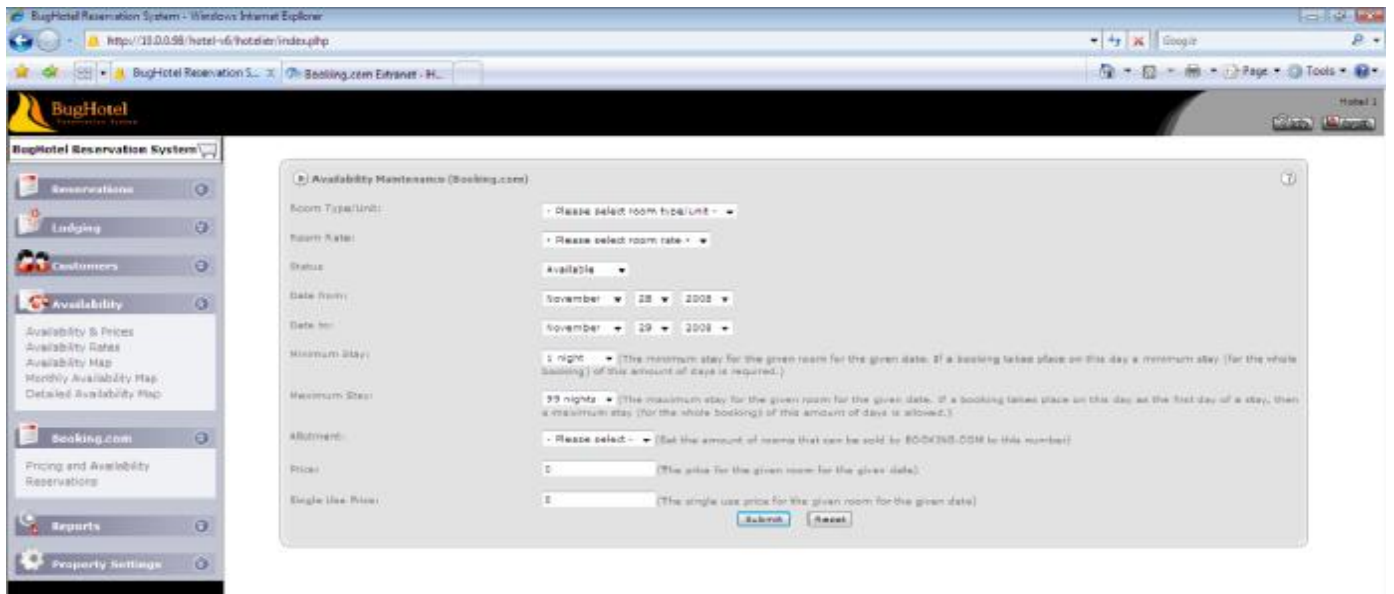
BugHotel Reservation System - Windows Internet Explorer

http://10.0.0.98/hotel-v6/hotelier/index.php

Google

BugHotel Reservation S... Booking.com Extranet - H...

Page Tools

BugHotel

Hotel 1

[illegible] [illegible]

BugHotel Reservation System

Reservations

Lodging

Customers

Availability

Availability & Prices
Availability Rates
Availability Map
Monthly Availability Map
Detailed Availability Map

Booking.com

Pricing and Availability
Reservations

Reports

Property Settings

Availability Maintenance (Booking.com)

Room Type/Unit: - Please select room type/unit -

Room Rate: - Please select room rate -

Status: Available

Date from: November 28 2008

Date to: November 29 2008

Minimum Stay: 1 night (The minimum stay for the given room for the given date. If a booking takes place on this day a minimum stay (for the whole booking) of this amount of days is required.)

Maximum Stay: 99 nights (The maximum stay for the given room for the given date. If a booking takes place on this day as the first day of a stay, then a maximum stay (for the whole booking) of this amount of days is allowed.)

Allotment: - Please select - (Set the amount of rooms that can be sold by BOOKING.COM to this number)

Price: 0 (The price for the given room for the given date)

Single Use Price: 0 (The single use price for the given room for the given date)

Submit Reset